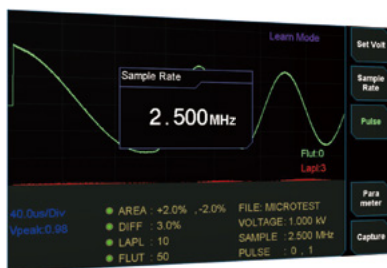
Learn Mode

Sample Rate

2.500MHz

Flut:0
Lapl:3

Set Volt

Sample Rate

Pulse

Para meter

Capture

40.0us/Div
Vpeak:0.98

AREA : +2.0% , -2.0%
DIFF : 3.0%
LAPL : 10
FLUT : 50

FILE: MICROTEST
VOLTAGE: 1.000 kV
SAMPLE : 2.500 MHz
PULSE : 0 , 1